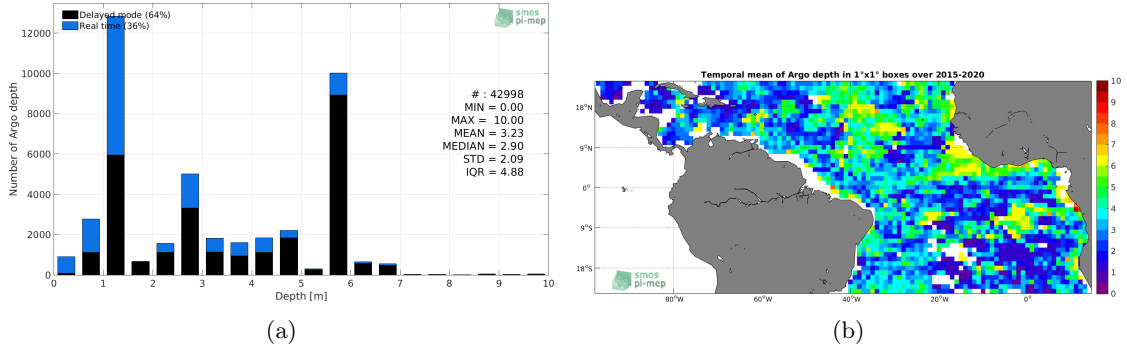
Delayed mode (64%)
Real time (36%)

smos pi-mep

Number of Argo depth

12000
10000
8000
6000
4000
2000
0

0 1 2 3 4 5 6 7 8 9 10
Depth [m]

# : 42998
MIN = 0.00
MAX = 10.00
MEAN = 3.23
MEDIAN = 2.90
STD = 2.09
IQR = 4.88

(a)

Temporal mean of Argo depth in 1°x1° boxes over 2015-2020

18°N
9°N
0°
9°S
18°S

80°W 60°W 40°W 20°W 0°

smos pi-mep

10
9
8
7
6
5
4
3
2
1
0

(b)